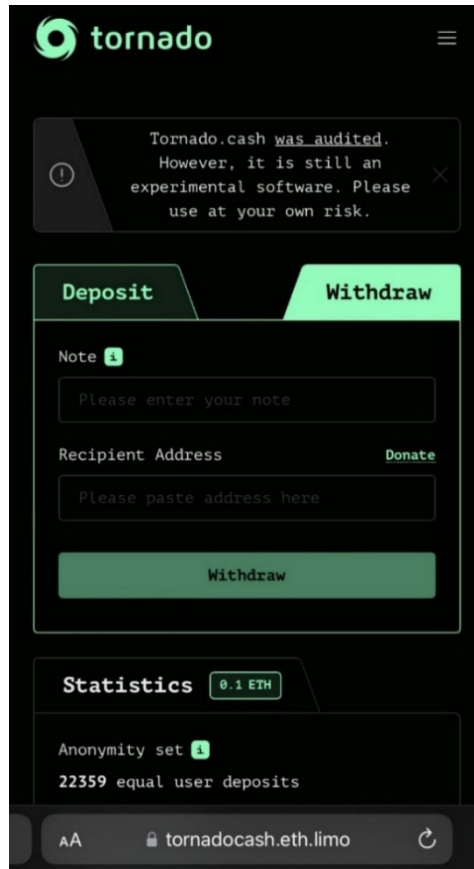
tornado

Tornado.cash was audited. However, it is still an experimental software. Please use at your own risk.

Deposit

Withdraw

Note i

Please enter your note

Recipient Address

Donate

Please paste address here

Withdraw

Statistics 0.1 ETH

Anonymity set i

22359 equal user deposits

AA tornadocash.eth.limo